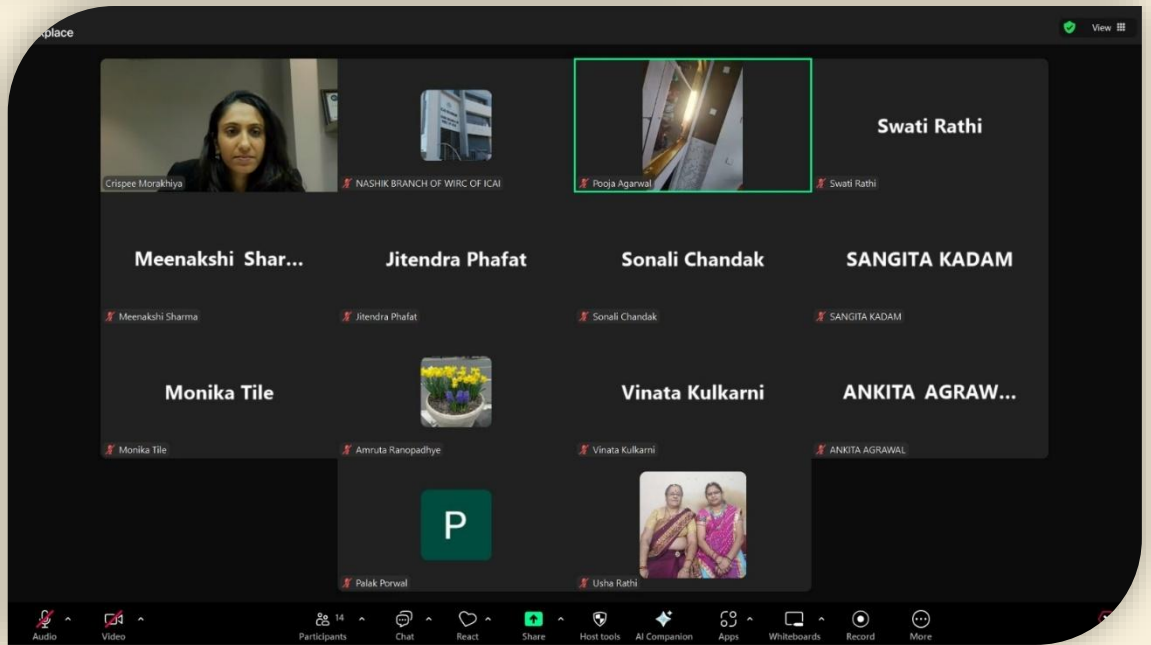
kplace

View

Crispee Morakhiya

NASHIK BRANCH OF WIRC OF ICAI

Pooja Agarwal

Swati Rathi

Swati Rathi

Meenakshi Shar...

Meenakshi Sharma

Jitendra Phafat

Jitendra Phafat

Sonali Chandak

Sonali Chandak

SANGITA KADAM

SANGITA KADAM

Monika Tile

Monika Tile

Amruta Ranopadhye

Vinata Kulkarni

Vinata Kulkarni

ANKITA AGRAW...

ANKITA AGRAWAL

P

Palak Porwal

Usha Rathi

Audio Video Participants 14 Chat React Share Host tools AI Companion Apps Whiteboards Record More